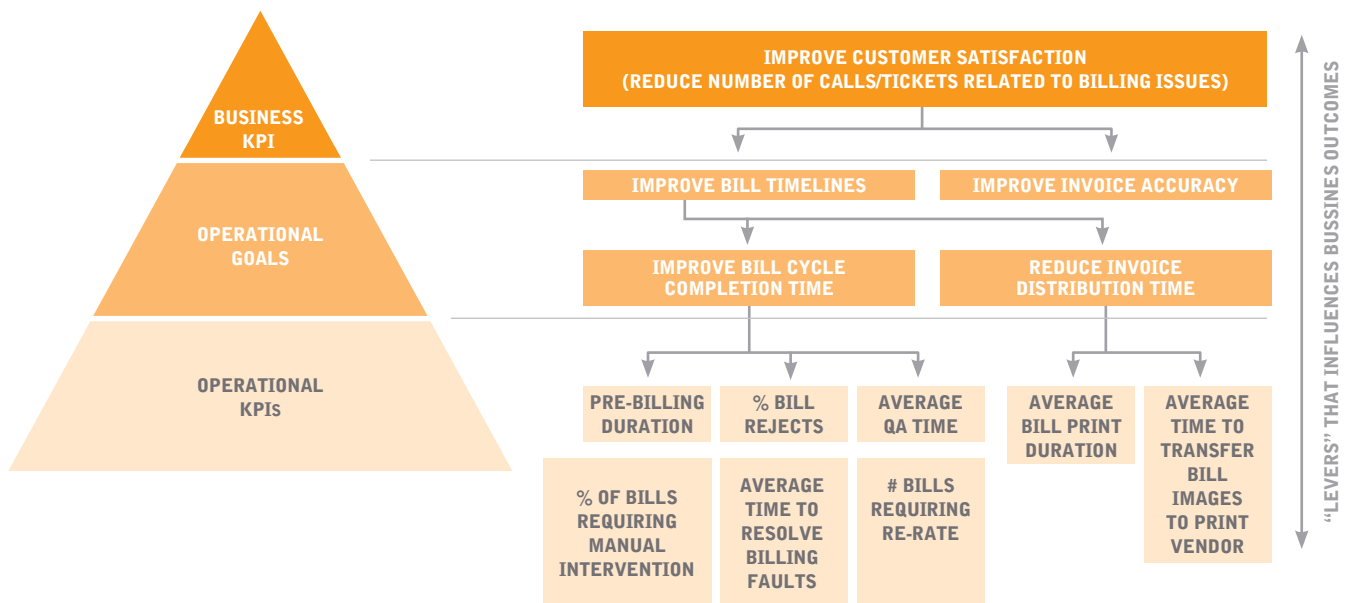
BUSINESS KPI

OPERATIONAL GOALS

OPERATIONAL KPIs

IMPROVE CUSTOMER SATISFACTION (REDUCE NUMBER OF CALLS/TICKETS RELATED TO BILLING ISSUES)

IMPROVE BILL TIMELINES

IMPROVE INVOICE ACCURACY

IMPROVE BILL CYCLE COMPLETION TIME

REDUCE INVOICE DISTRIBUTION TIME

PRE-BILLING DURATION

% BILL REJECTS

AVERAGE QA TIME

AVERAGE BILL PRINT DURATION

AVERAGE TIME TO TRANSFER BILL IMAGES TO PRINT VENDOR

% OF BILLS REQUIRING MANUAL INTERVENTION

AVERAGE TIME TO RESOLVE BILLING FAULTS

# BILLS REQUIRING RE-RATE

"LEVERS" THAT INFLUENCES BUSSINES OUTCOMES